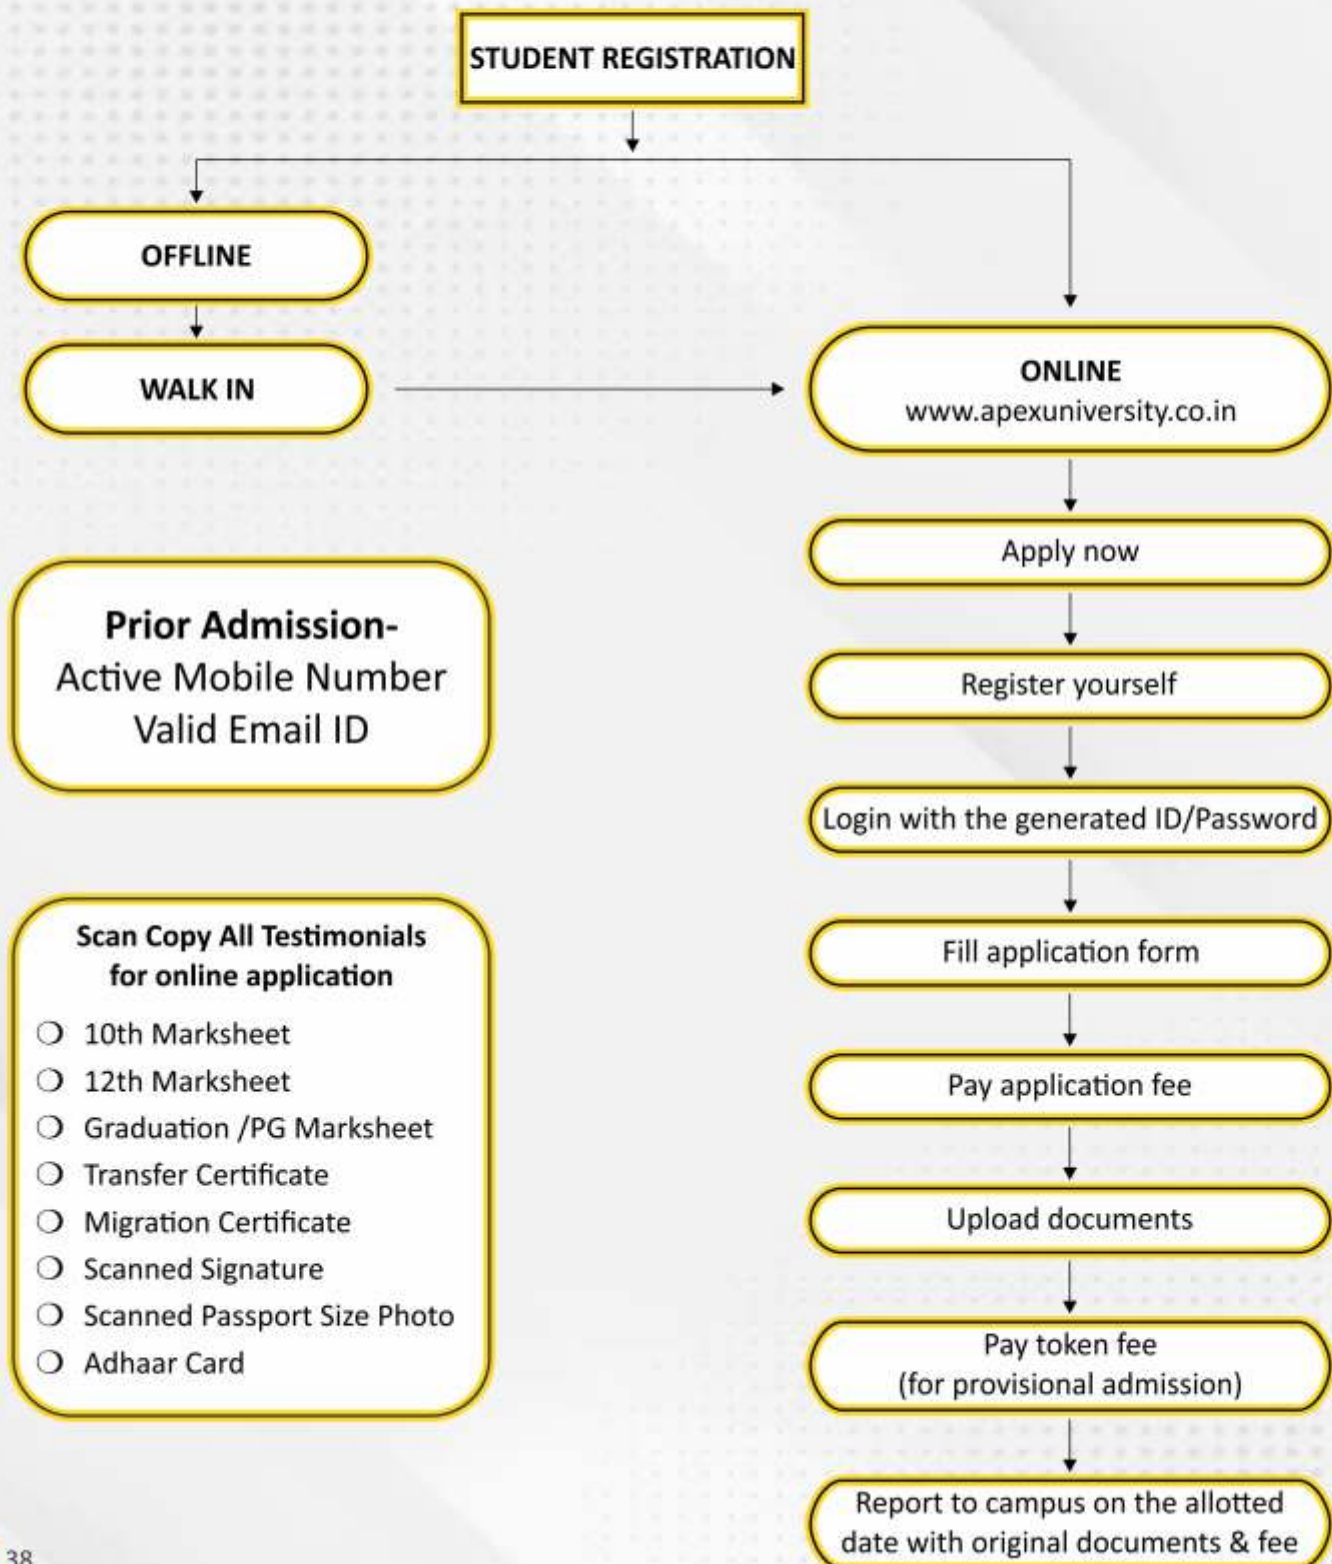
STUDENT REGISTRATION

OFFLINE

WALK IN

ONLINE
www.apexuniversity.co.in

Apply now

Register yourself

Login with the generated ID/Password

Fill application form

Pay application fee

Upload documents

Pay token fee
(for provisional admission)

Report to campus on the allotted date with original documents & fee

Prior Admission-
Active Mobile Number
Valid Email ID

Scan Copy All Testimonials for online application

❍ 10th Marksheet
❍ 12th Marksheet
❍ Graduation /PG Marksheet
❍ Transfer Certificate
❍ Migration Certificate
❍ Scanned Signature
❍ Scanned Passport Size Photo
❍ Adhaar Card

38